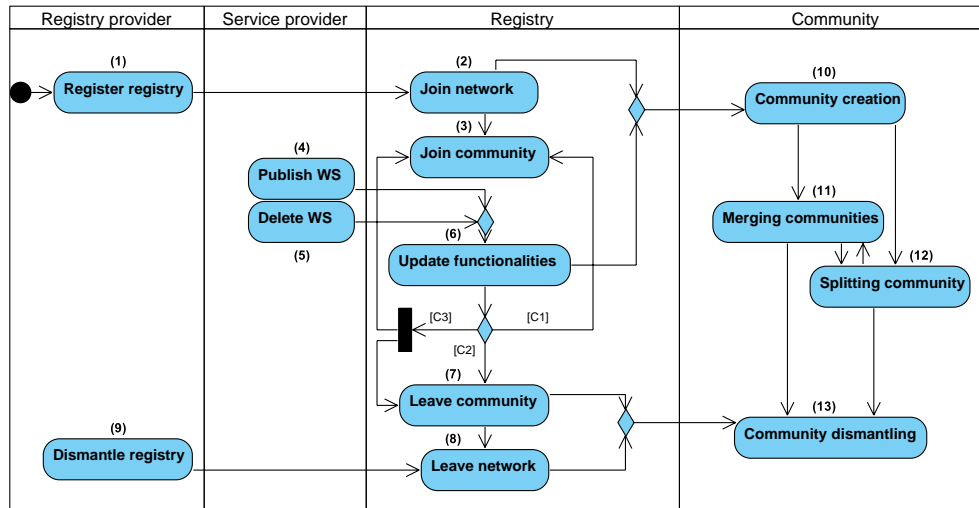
| Registry provider | Service provider | Registry | Community |
|---|---|---|---|

(1)
Register registry

(4)
Publish WS

Delete WS
(5)

(9)
Dismantle registry

(2)
Join network

(3)
Join community

(6)
Update functionalities

[C3]
[C1]
[C2]

(7)
Leave community

(8)
Leave network

(10)
Community creation

(11)
Merging communities

(12)
Splitting community

(13)
Community dismantling